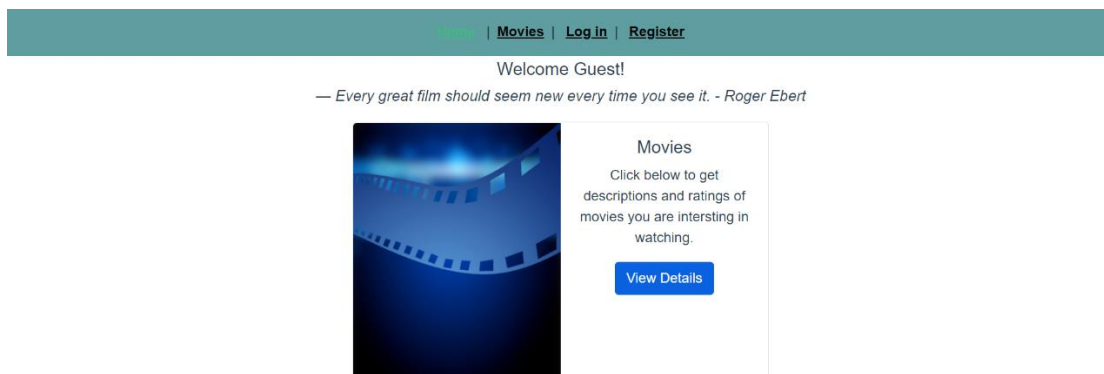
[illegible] | Movies | Log in | Register

Welcome Guest!

— Every great film should seem new every time you see it. - Roger Ebert

Movies

Click below to get descriptions and ratings of movies you are intersting in watching.

View Details